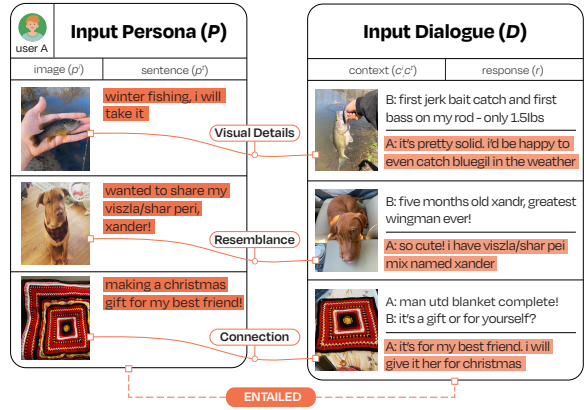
user A

Input Persona (*P*)

| image ($p^i$) | sentence ($p^s$) |
|---|---|
| | winter fishing, i will take it |
| | wanted to share my viszla/shar peri, xander! |
| | making a christmas gift for my best friend! |

Visual Details

Resemblance

Connection

Input Dialogue (*D*)

| context ($c^ic^t$) | response ($r$) |
|---|---|
| | B: first jerk bait catch and first bass on my rod - only 1.5lbs |
| | A: it's pretty solid. i'd be happy to even catch bluegil in the weather |
| | B: five months old xandr, greatest wingman ever! |
| | A: so cute! i have viszla/shar pei mix named xander |
| | A: man utd blanket complete! B: it's a gift or for yourself? |
| | A: it's for my best friend. i will give it her for christmas |

ENTAILED